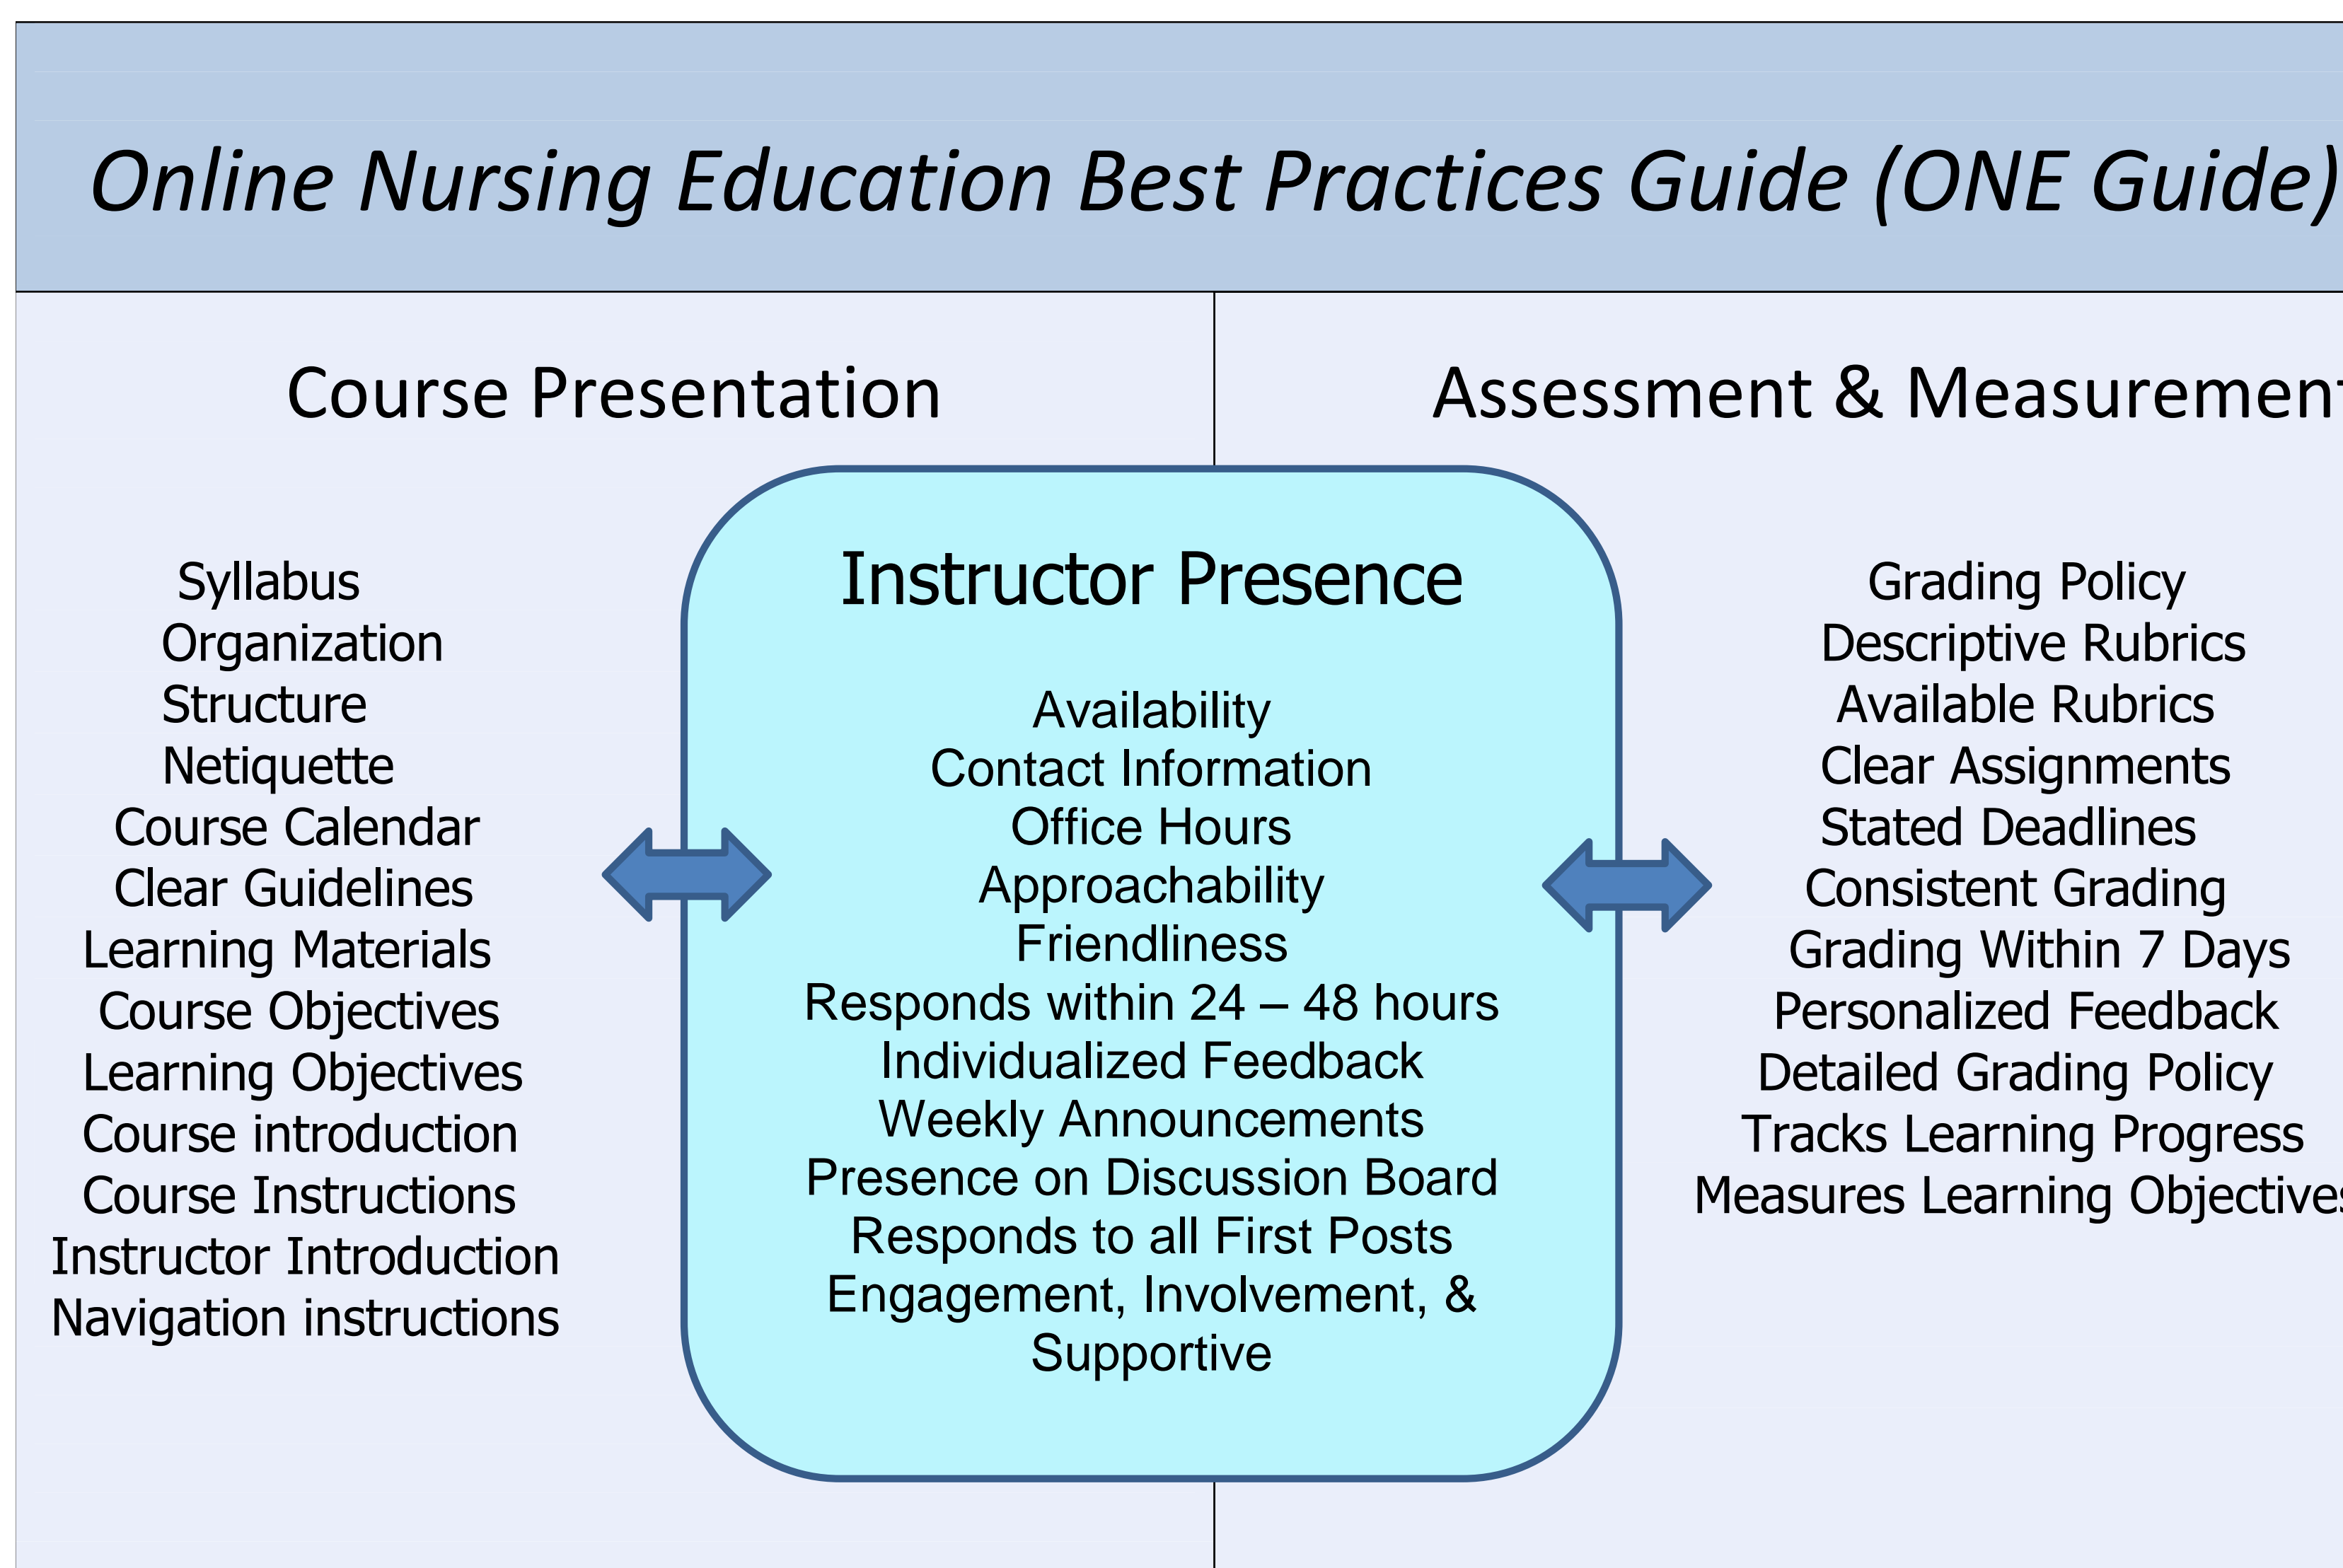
Online Nursing Education Best Practices Guide (ONE Guide)

Course Presentation

Assessment & Measuremen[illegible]

Syllabus
Organization
Structure
Netiquette
Course Calendar
Clear Guidelines
Learning Materials
Course Objectives
Learning Objectives
Course introduction
Course Instructions
Instructor Introduction
Navigation instructions

Instructor Presence

Availability
Contact Information
Office Hours
Approachability
Friendliness
Responds within 24 – 48 hours
Individualized Feedback
Weekly Announcements
Presence on Discussion Board
Responds to all First Posts
Engagement, Involvement, & Supportive

Grading Policy
Descriptive Rubrics
Available Rubrics
Clear Assignments
Stated Deadlines
Consistent Grading
Grading Within 7 Days
Personalized Feedback
Detailed Grading Policy
Tracks Learning Progress
Measures Learning Objective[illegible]